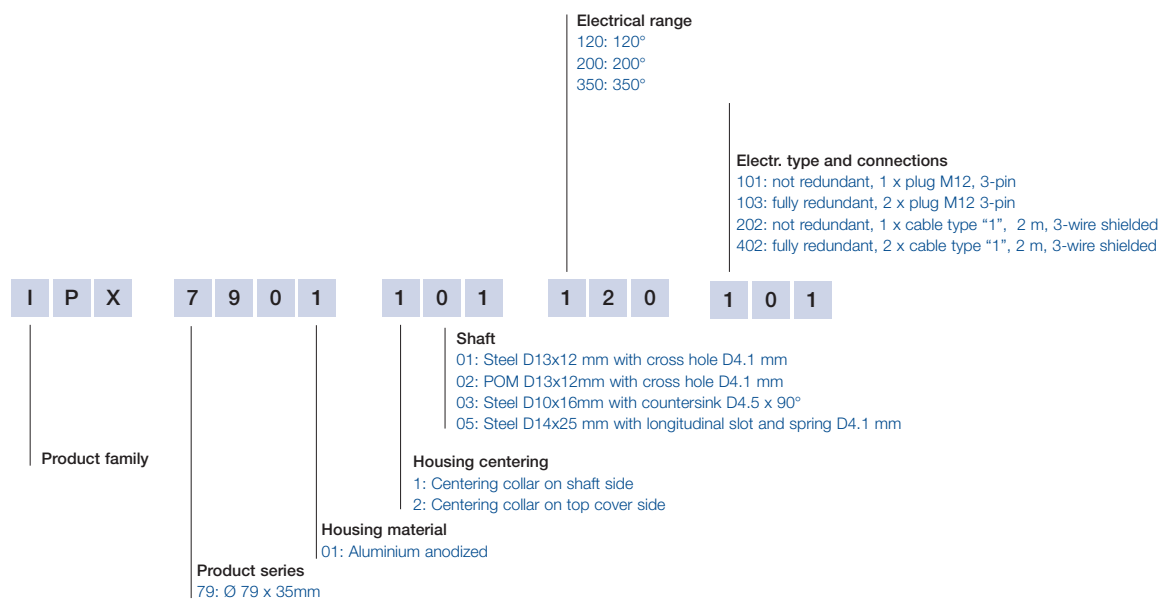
Electrical range
120: 120°
200: 200°
350: 350°

Electr. type and connections
101: not redundant, 1 x plug M12, 3-pin
103: fully redundant, 2 x plug M12 3-pin
202: not redundant, 1 x cable type “1”, 2 m, 3-wire shielded
402: fully redundant, 2 x cable type “1”, 2 m, 3-wire shielded

I P X 7 9 0 1 1 0 1 1 2 0 1 0 1

Shaft
01: Steel D13x12 mm with cross hole D4.1 mm
02: POM D13x12mm with cross hole D4.1 mm
03: Steel D10x16mm with countersink D4.5 x 90°
05: Steel D14x25 mm with longitudinal slot and spring D4.1 mm

Product family

Housing centering
1: Centering collar on shaft side
2: Centering collar on top cover side

Housing material
01: Aluminium anodized

Product series
79: Ø 79 x 35mm